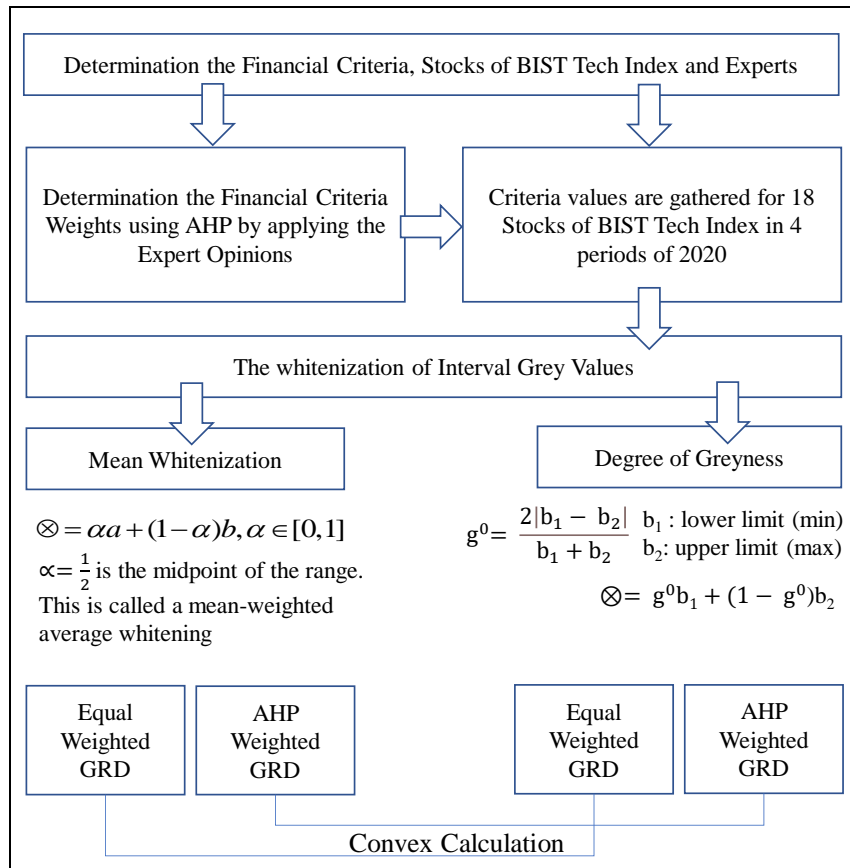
Determination the Financial Criteria, Stocks of BIST Tech Index and Experts

Determination the Financial Criteria Weights using AHP by applying the Expert Opinions

Criteria values are gathered for 18 Stocks of BIST Tech Index in 4 periods of 2020

The whitenization of Interval Grey Values

Mean Whitenization

Degree of Greyness

$\otimes = \alpha a + (1-\alpha)b, \alpha \in [0,1]$

$\propto = \frac{1}{2}$ is the midpoint of the range. This is called a mean-weighted average whitening

$g^0 = \frac{2|b_1 - b_2|}{b_1 + b_2}$ $b_1$ : lower limit (min) $b_2$: upper limit (max)

$\otimes = g^0 b_1 + (1 - g^0) b_2$

Equal Weighted GRD

AHP Weighted GRD

Equal Weighted GRD

AHP Weighted GRD

Convex Calculation